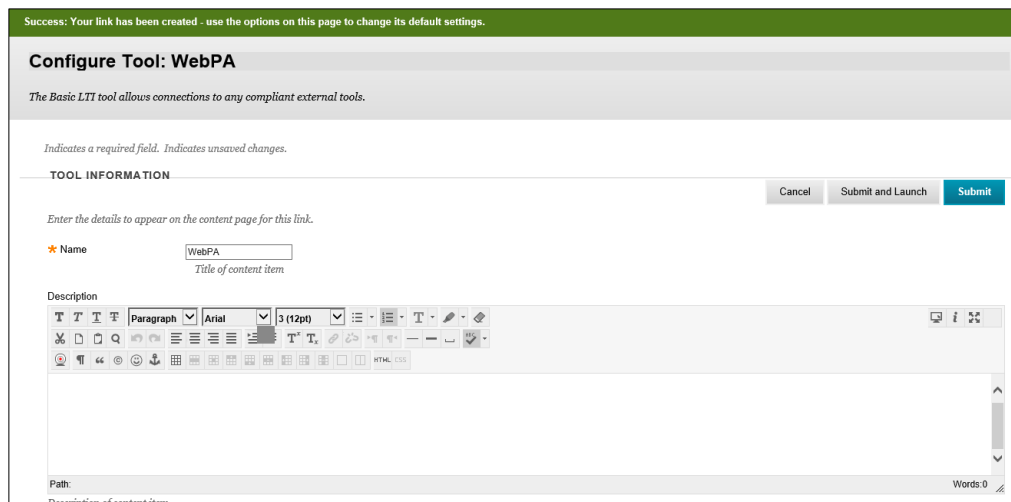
Success: Your link has been created - use the options on this page to change its default settings.

Configure Tool: WebPA

The Basic LTI tool allows connections to any compliant external tools.

Indicates a required field. Indicates unsaved changes.

TOOL INFORMATION

Cancel Submit and Launch Submit

Enter the details to appear on the content page for this link.

* Name WebPA
Title of content item

Description

T T T T Paragraph Arial 3 (12pt)

HTML CSS

Path:

Words:0